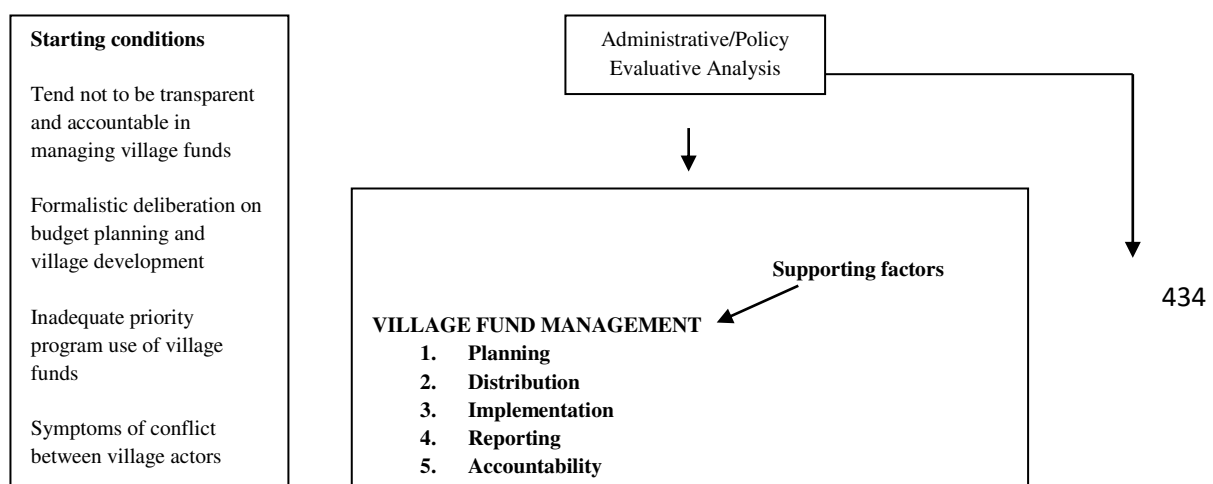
**Starting conditions**

Tend not to be transparent and accountable in managing village funds

Formalistic deliberation on budget planning and village development

Inadequate priority program use of village funds

Symptoms of conflict between village actors

Administrative/Policy Evaluative Analysis

**Supporting factors**

**VILLAGE FUND MANAGEMENT**
1. **Planning**
2. **Distribution**
3. **Implementation**
4. **Reporting**
5. **Accountability**

434